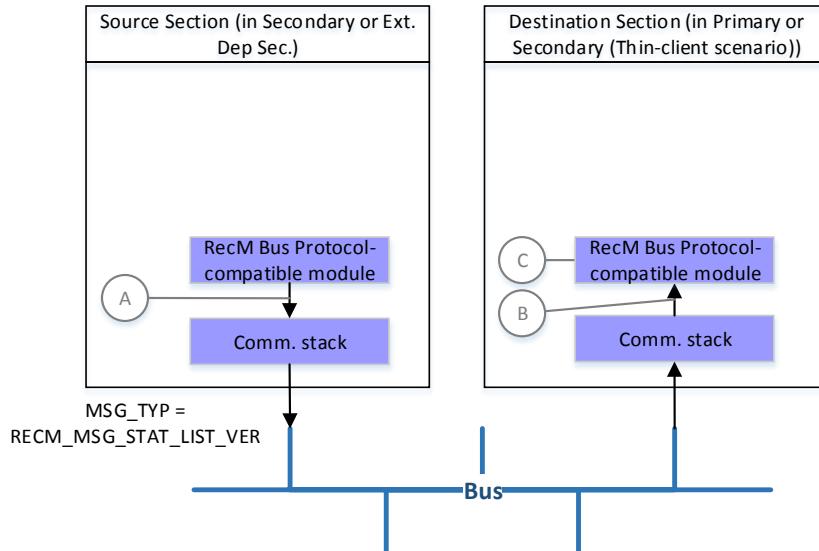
Source Section (in Secondary or Ext. Dep Sec.)

RecM Bus Protocol-compatible module

A

Comm. stack

Destination Section (in Primary or Secondary (Thin-client scenario))

C

RecM Bus Protocol-compatible module

B

Comm. stack

MSG_TYP = RECM_MSG_STAT_LIST_VER

Bus